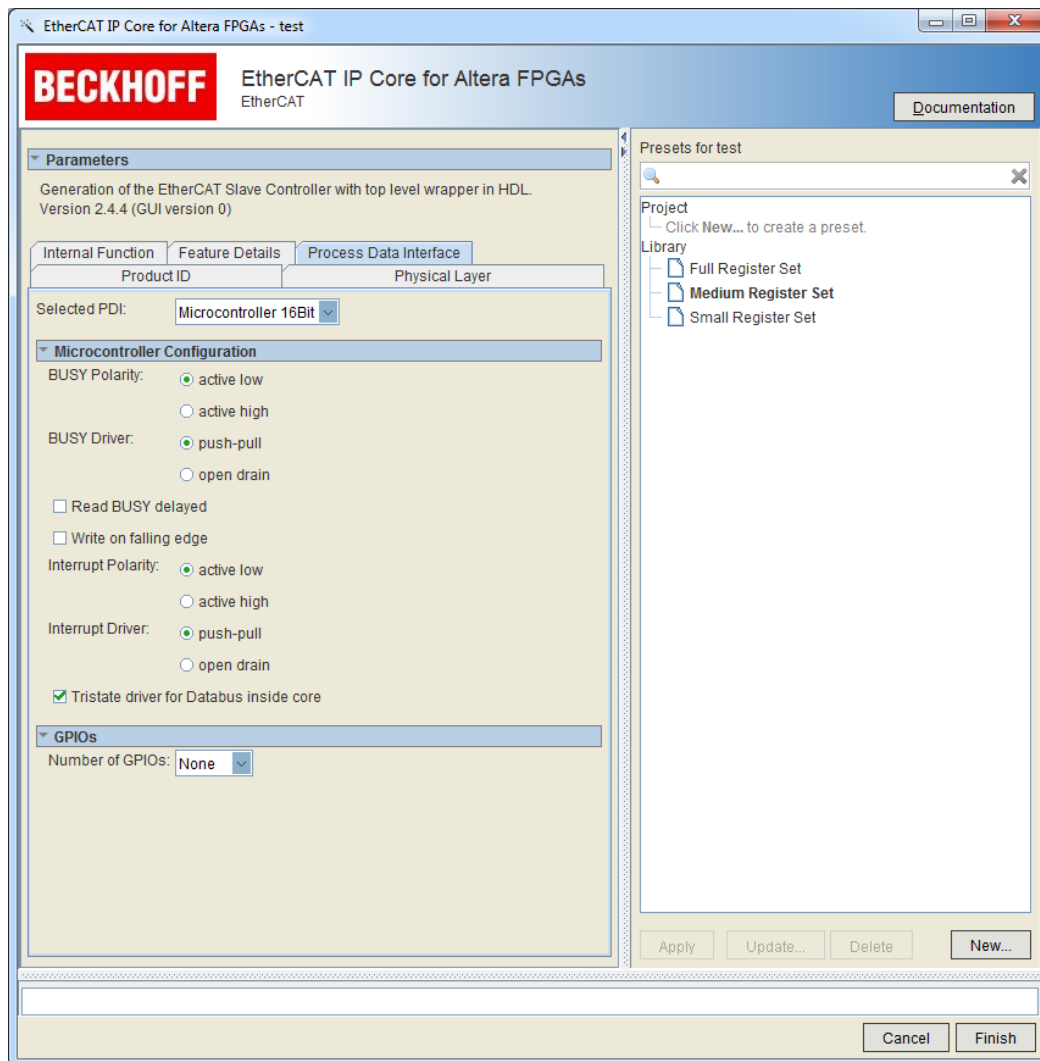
EtherCAT IP Core for Altera FPGAs - test

BECKHOFF

EtherCAT IP Core for Altera FPGAs
EtherCAT

Documentation

Parameters

Generation of the EtherCAT Slave Controller with top level wrapper in HDL.
Version 2.4.4 (GUI version 0)

Internal Function | Feature Details | Process Data Interface
Product ID | Physical Layer

Selected PDI: Microcontroller 16Bit

Microcontroller Configuration

BUSY Polarity: active low
active high

BUSY Driver: push-pull
open drain

Read BUSY delayed

Write on falling edge

Interrupt Polarity: active low
active high

Interrupt Driver: push-pull
open drain

Tristate driver for Databus inside core

GPIOs

Number of GPIOs: None

Presets for test

Project
Click New... to create a preset.
Library
Full Register Set
Medium Register Set
Small Register Set

Apply Update... Delete New...

Cancel Finish